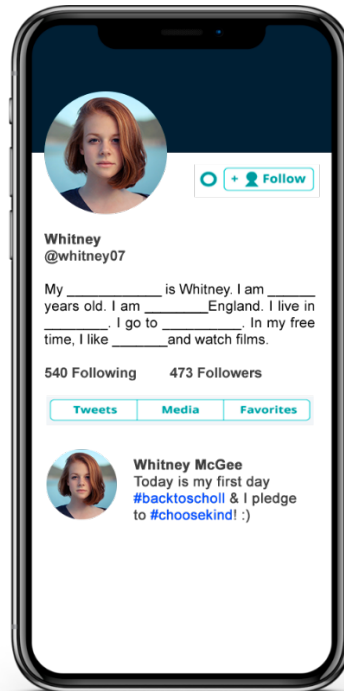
+ Follow

Whitney
@whitney07

My ____________ is Whitney. I am ______ years old. I am ________England. I live in ________. I go to __________. In my free time, I like _______and watch films.

540 Following 473 Followers

| Tweets | Media | Favorites |
|---|---|---|

Whitney McGee
Today is my first day #backtoscholl & I pledge to #choosekind! :)